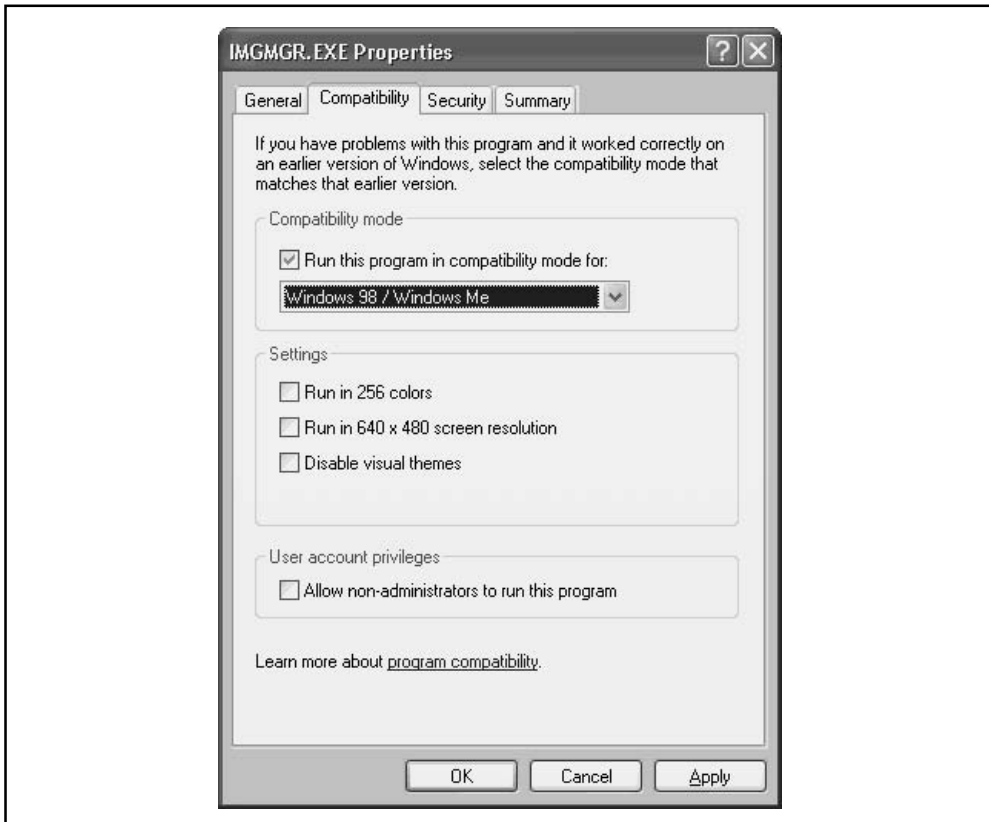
IMGMGR.EXE Properties

General | Compatibility | Security | Summary

If you have problems with this program and it worked correctly on an earlier version of Windows, select the compatibility mode that matches that earlier version.

Compatibility mode

Run this program in compatibility mode for:

Windows 98 / Windows Me

Settings

Run in 256 colors

Run in 640 x 480 screen resolution

Disable visual themes

User account privileges

Allow non-administrators to run this program

Learn more about program compatibility.

OK | Cancel | Apply